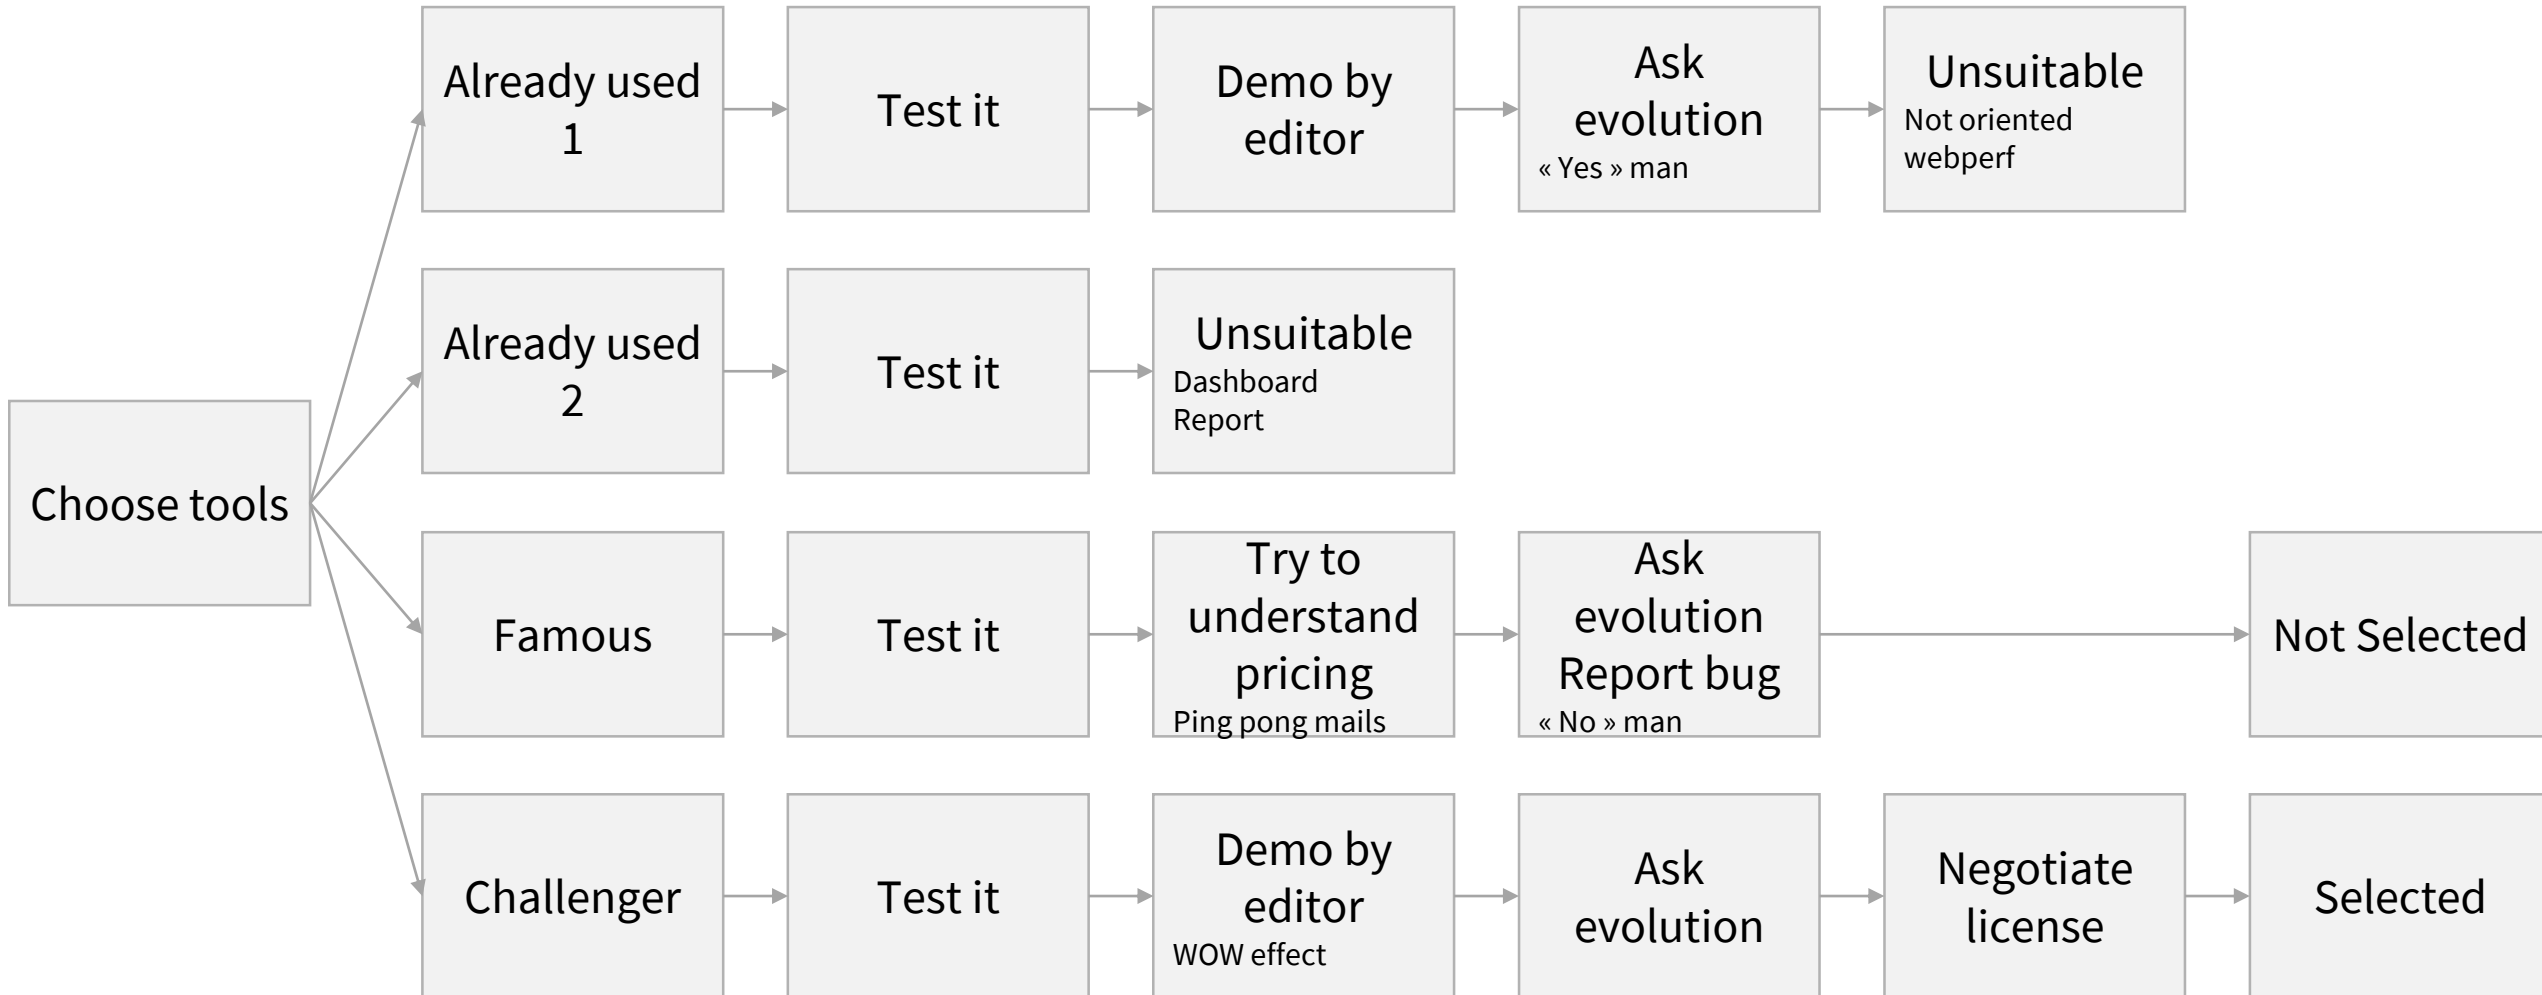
Choose tools

Already used 1

Test it

Demo by editor

Ask evolution
« Yes » man

Unsuitable
Not oriented webperf

Already used 2

Test it

Unsuitable
Dashboard
Report

Famous

Test it

Try to understand pricing
Ping pong mails

Ask evolution
Report bug
« No » man

Not Selected

Challenger

Test it

Demo by editor
WOW effect

Ask evolution

Negotiate license

Selected